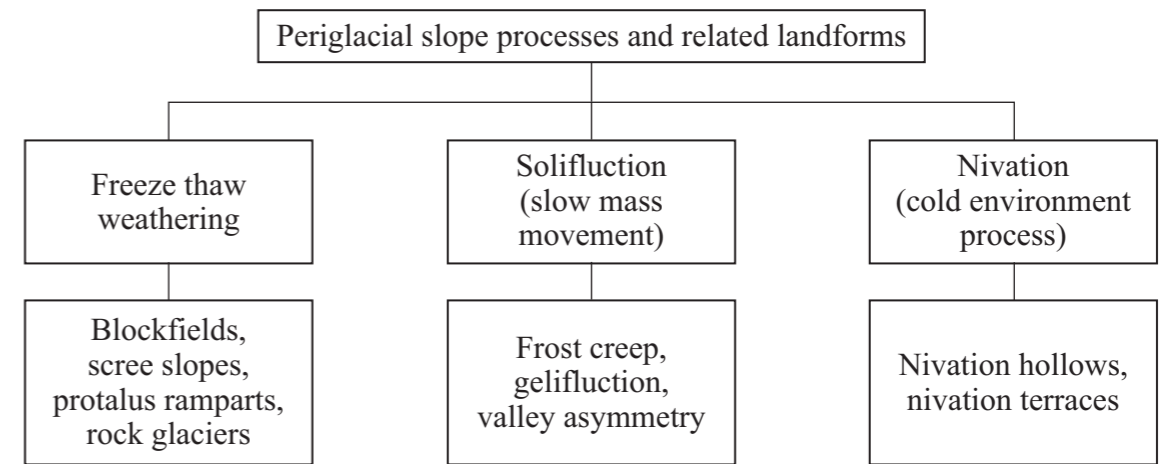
Periglacial slope processes and related landforms

Freeze thaw weathering

Solifluction (slow mass movement)

Nivation (cold environment process)

Blockfields, scree slopes, protalus ramparts, rock glaciers

Frost creep, gelifluction, valley asymmetry

Nivation hollows, nivation terraces